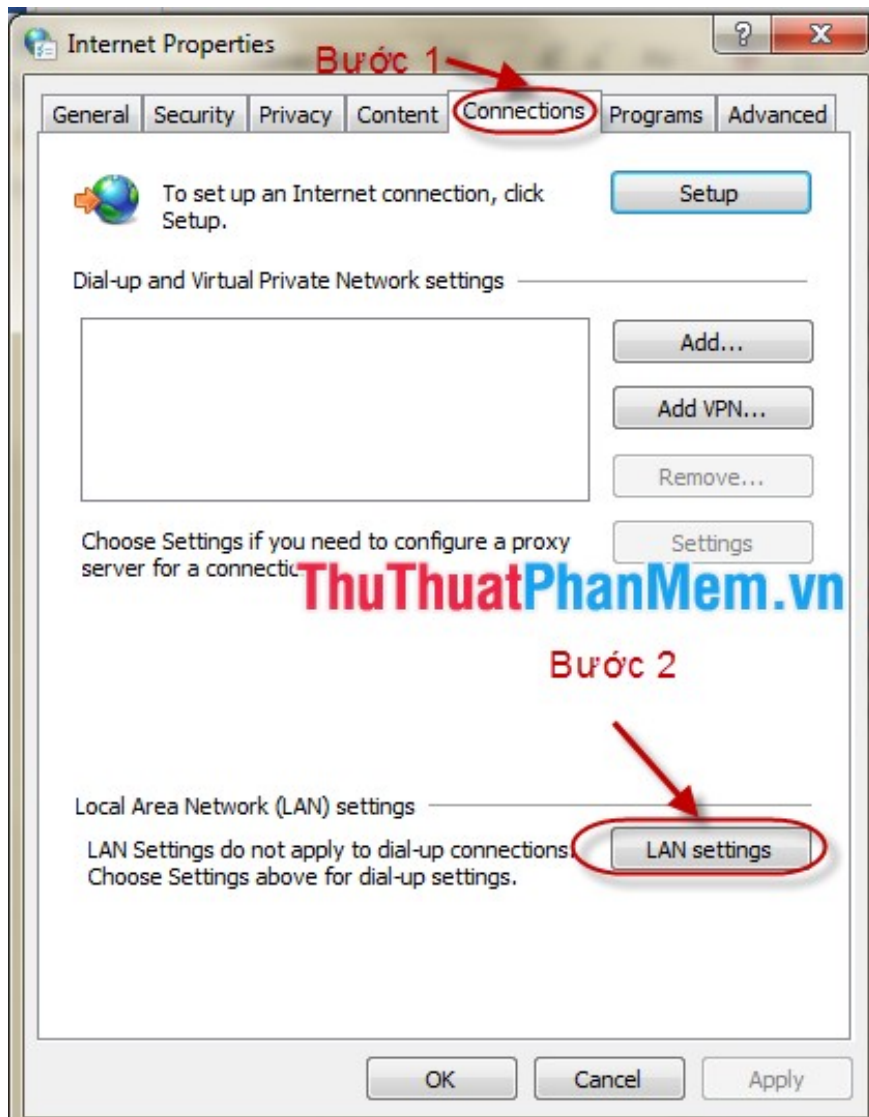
Internet Properties

?

X

Bước 1

General | Security | Privacy | Content | Connections | Programs | Advanced

To set up an Internet connection, click Setup.

Setup

Dial-up and Virtual Private Network settings

Add...

Add VPN...

Remove...

Choose Settings if you need to configure a proxy server for a connectic

Settings

ThuThuatPhanMem.vn

Bước 2

Local Area Network (LAN) settings

LAN Settings do not apply to dial-up connections. Choose Settings above for dial-up settings.

LAN settings

OK

Cancel

Apply